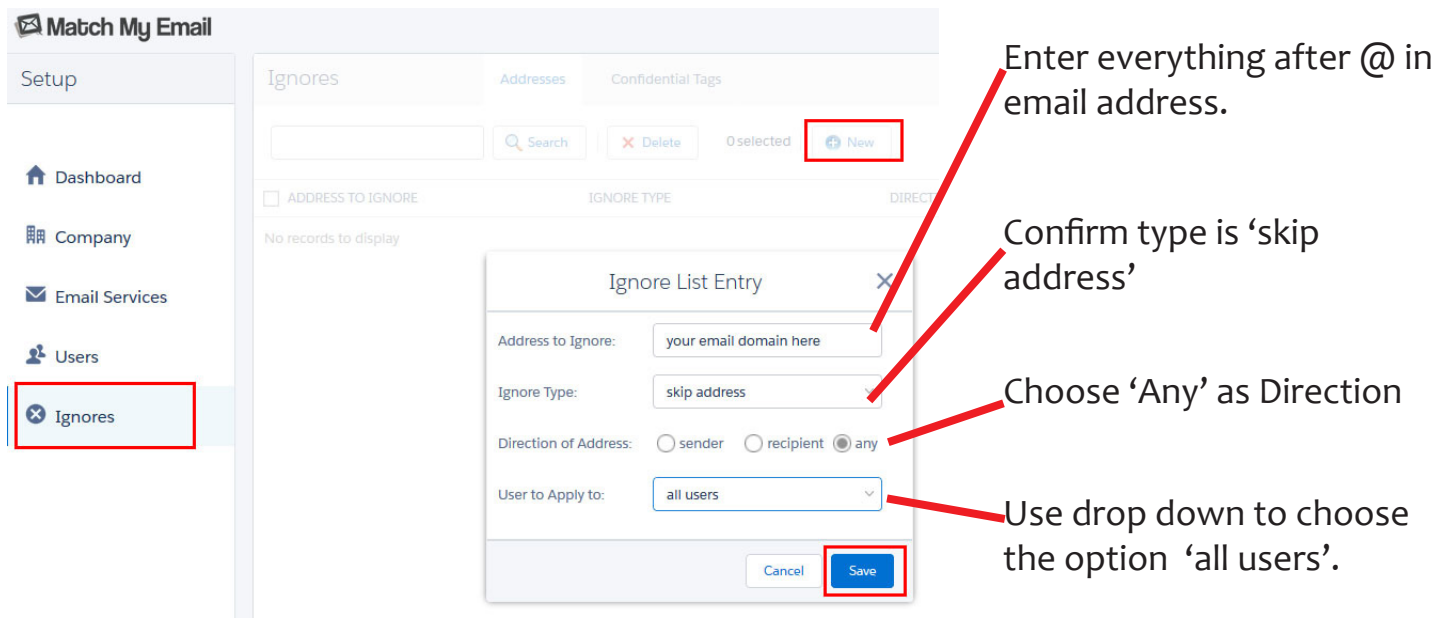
Match My Email

Setup

Dashboard

Company

Email Services

Users

Ignores

Ignores

Addresses

Confidential Tags

Search

Delete

0 selected

New

ADDRESS TO IGNORE

IGNORE TYPE

DIRECT

No records to display

Ignore List Entry

Address to Ignore: your email domain here

Ignore Type: skip address

Direction of Address: sender recipient any

User to Apply to: all users

Cancel

Save

Enter everything after @ in email address.

Confirm type is 'skip address'

Choose 'Any' as Direction

Use drop down to choose the option 'all users'.